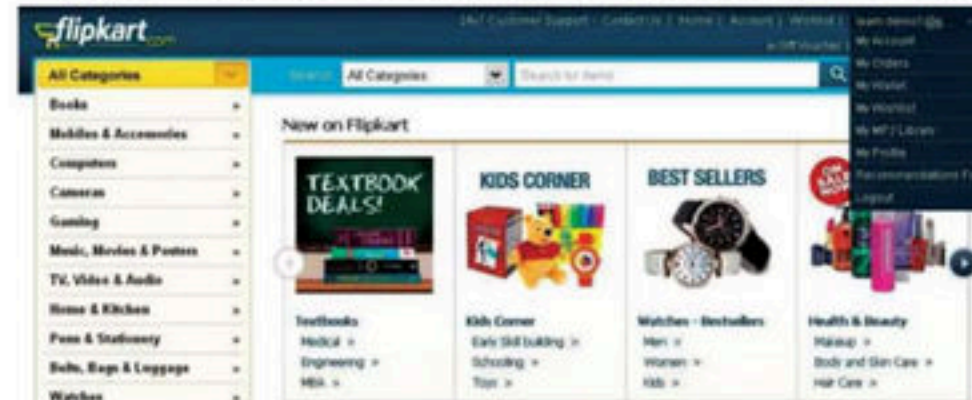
flipkart.com

24x7 Customer Support | Contact Us | Home | Account | Wishlist | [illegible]

My Account
My Orders
My Wallet
My Wishlist
My MP3 Library
My Profile
Recommendations For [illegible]
Logout

All Categories

Search All Categories Search for items

Books
Mobiles & Accessories
Computers
Cameras
Gaming
Music, Movies & Posters
TV, Video & Audio
Home & Kitchen
Pens & Stationery
Bells, Bags & Luggage
Watches

New on Flipkart

TEXTBOOK DEALS!

KIDS CORNER

BEST SELLERS

Textbooks
Medical »
Engineering »
MBA »

Kids Corner
Early Skill building »
Schooling »
Toys »

Watches - Bestsellers
Men »
Women »
Kids »

Health & Beauty
Makeup »
Body and Skin Care »
Hair Care »